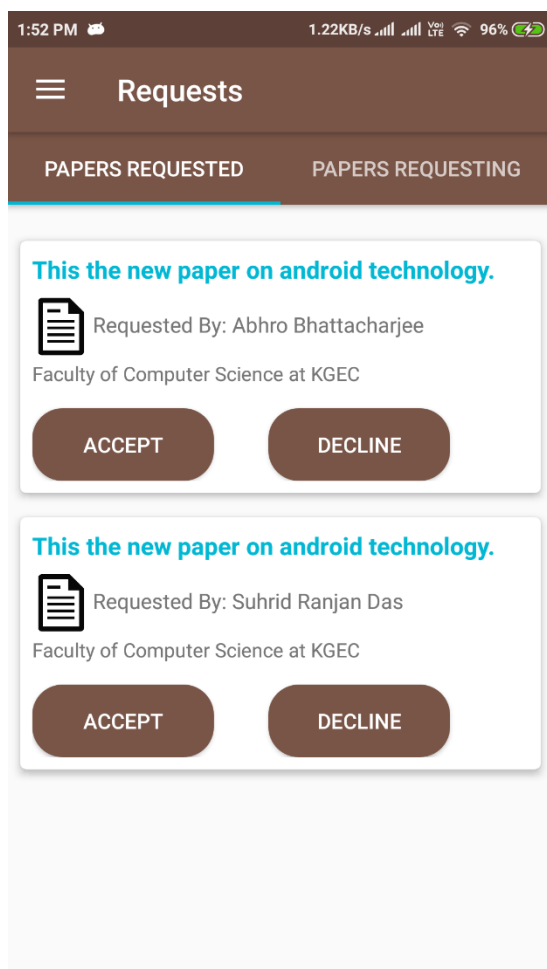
1:52 PM 1.22KB/s Vo) LTE 96%

Requests

PAPERS REQUESTED PAPERS REQUESTING

This the new paper on android technology.

Requested By: Abhro Bhattacharjee

Faculty of Computer Science at KGEC

ACCEPT DECLINE

This the new paper on android technology.

Requested By: Suhrid Ranjan Das

Faculty of Computer Science at KGEC

ACCEPT DECLINE